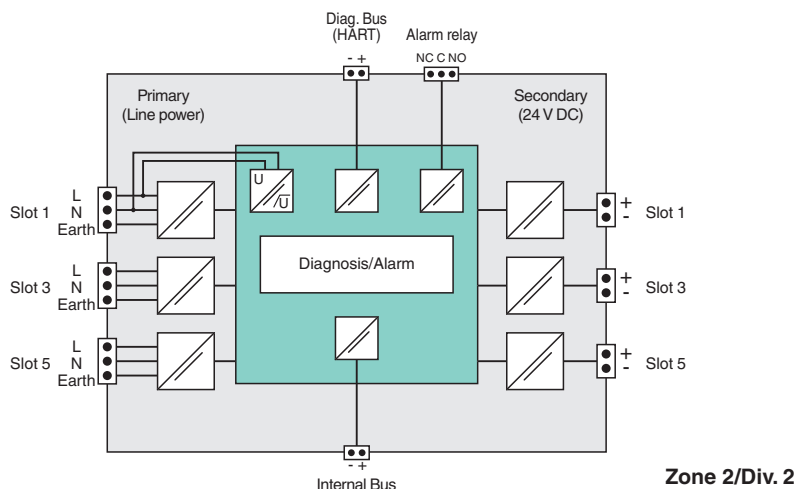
Diag. Bus
(HART)

Alarm relay

- +

NC C NO

Primary
(Line power)

Secondary
(24 V DC)

U

$\overline{U}$

Slot 1

L
N
Earth

Slot 3

L
N
Earth

Slot 5

L
N
Earth

Diagnosis/Alarm

+
-

Slot 1

+
-

Slot 3

+
-

Slot 5

- +

Internal Bus

Zone 2/Div. 2